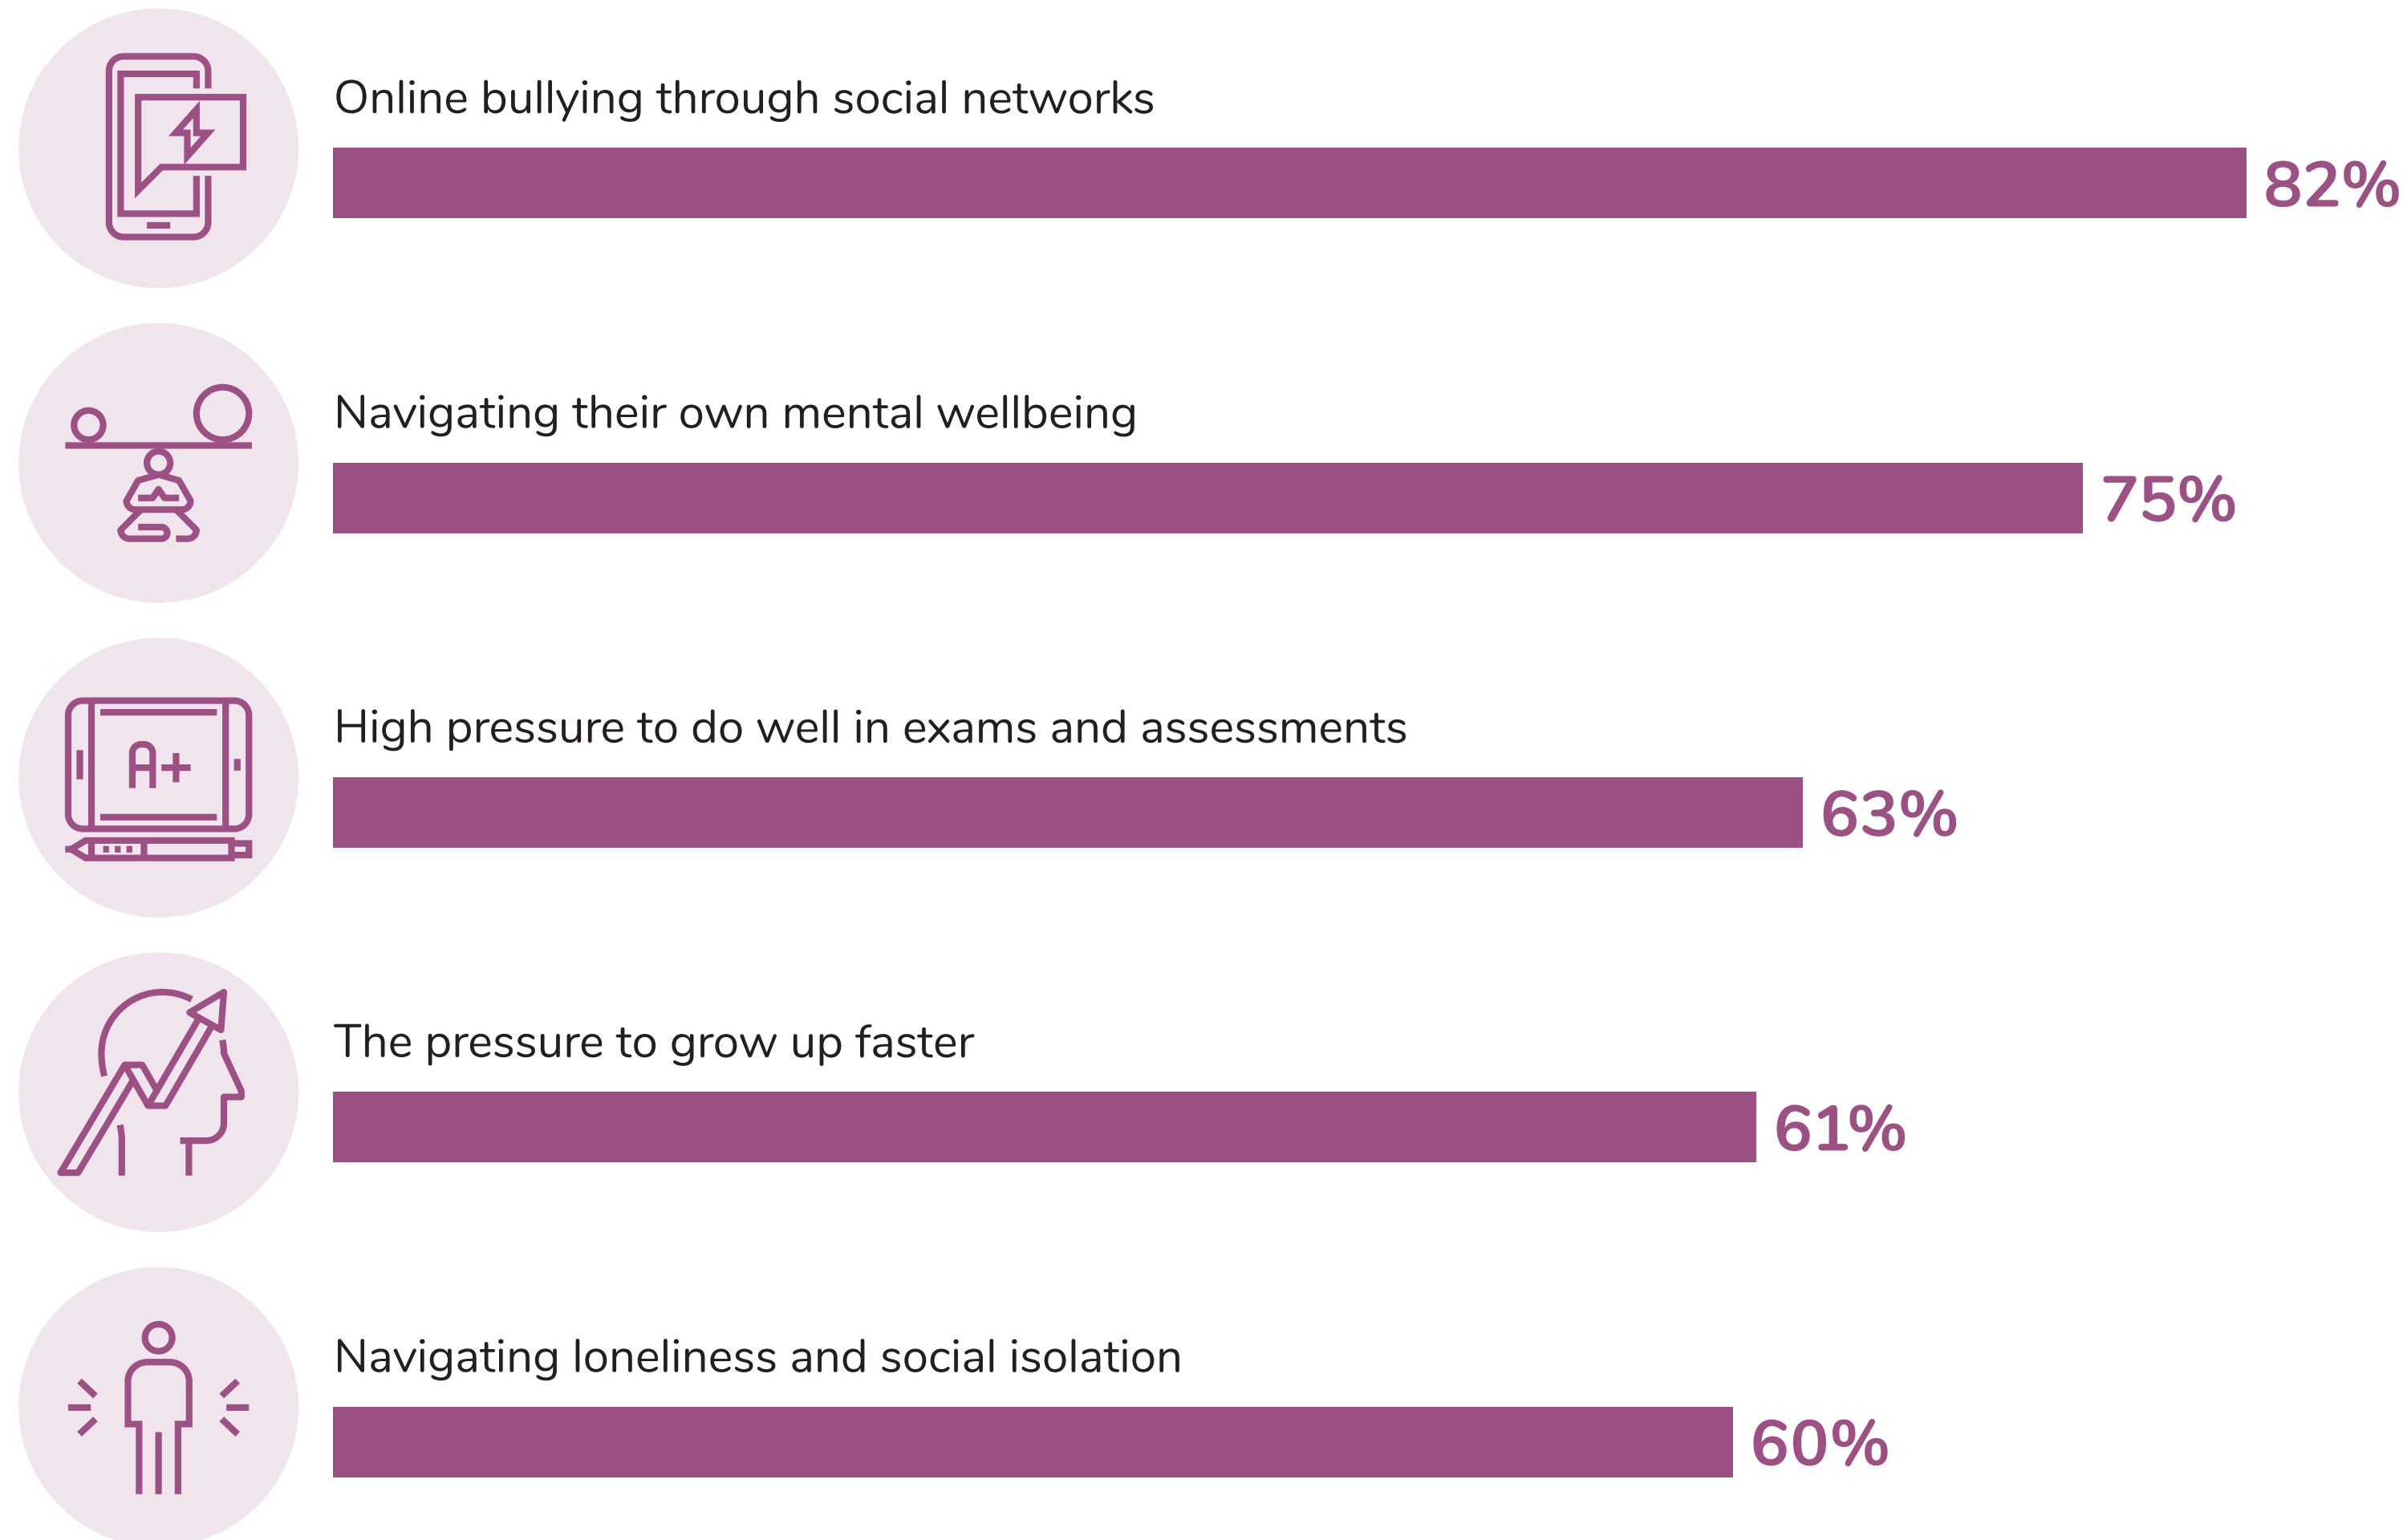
A+

Online bullying through social networks
82%

Navigating their own mental wellbeing
75%

High pressure to do well in exams and assessments
63%

The pressure to grow up faster
61%

Navigating loneliness and social isolation
60%